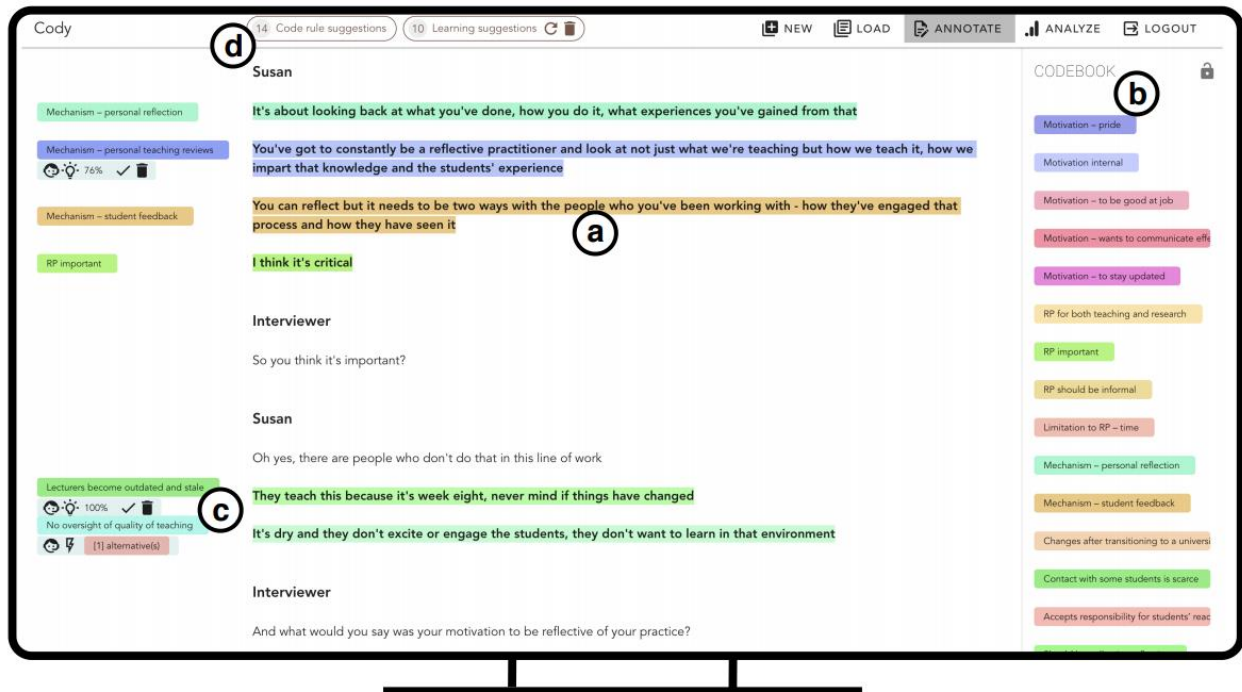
Cody

14 Code rule suggestions

10 Learning suggestions

NEW LOAD ANNOTATE ANALYZE LOGOUT

d

Susan

Mechanism – personal reflection

It's about looking back at what you've done, how you do it, what experiences you've gained from that

Mechanism – personal teaching reviews

76%

You've got to constantly be a reflective practitioner and look at not just what we're teaching but how we teach it, how we impart that knowledge and the students' experience

Mechanism – student feedback

You can reflect but it needs to be two ways with the people who you've been working with - how they've engaged that process and how they have seen it

a

RP important

I think it's critical

Interviewer

So you think it's important?

Susan

Oh yes, there are people who don't do that in this line of work

Lecturers become outdated and stale

100%

c

They teach this because it's week eight, never mind if things have changed

No oversight of quality of teaching

[1] alternative(s)

It's dry and they don't excite or engage the students, they don't want to learn in that environment

Interviewer

And what would you say was your motivation to be reflective of your practice?

CODEBOOK

b

Motivation – pride

Motivation internal

Motivation – to be good at job

Motivation – wants to communicate effe

Motivation – to stay updated

RP for both teaching and research

RP important

RP should be informal

Limitation to RP – time

Mechanism – personal reflection

Mechanism – student feedback

Changes after transitioning to a universi

Contact with some students is scarce

Accepts responsibility for students' reac